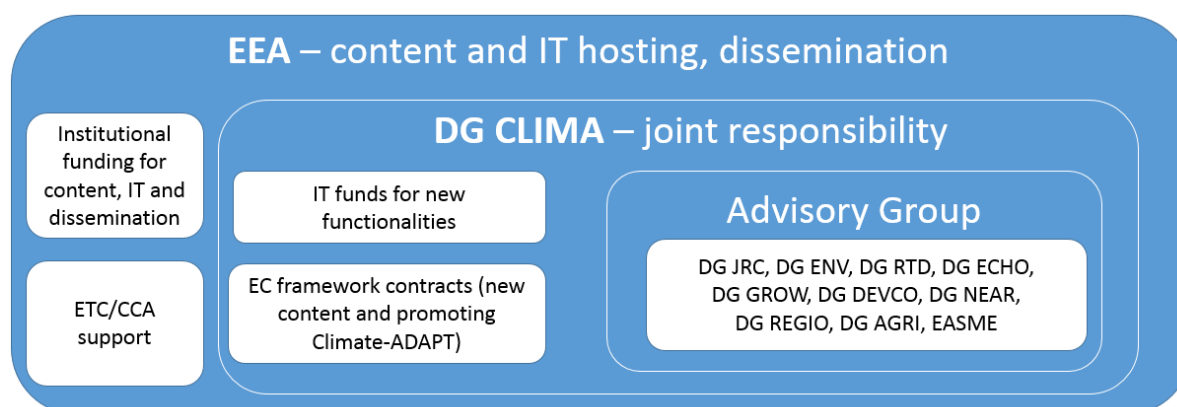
EEA – content and IT hosting, dissemination

Institutional funding for content, IT and dissemination

ETC/CCA support

DG CLIMA – joint responsibility

IT funds for new functionalities

EC framework contracts (new content and promoting Climate-ADAPT)

Advisory Group

DG JRC, DG ENV, DG RTD, DG ECHO, DG GROW, DG DEVCO, DG NEAR, DG REGIO, DG AGRI, EASME